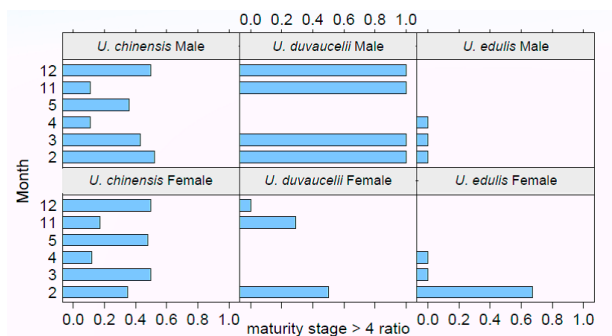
0.0 0.2 0.4 0.6 0.8 1.0

U. chinensis Male

U. duvaucelii Male

U. edulis Male

12
11
5
4
3
2

U. chinensis Female

U. duvaucelii Female

U. edulis Female

12
11
5
4
3
2

Month

0.0 0.2 0.4 0.6 0.8 1.0

maturity stage > 4 ratio

0.0 0.2 0.4 0.6 0.8 1.0